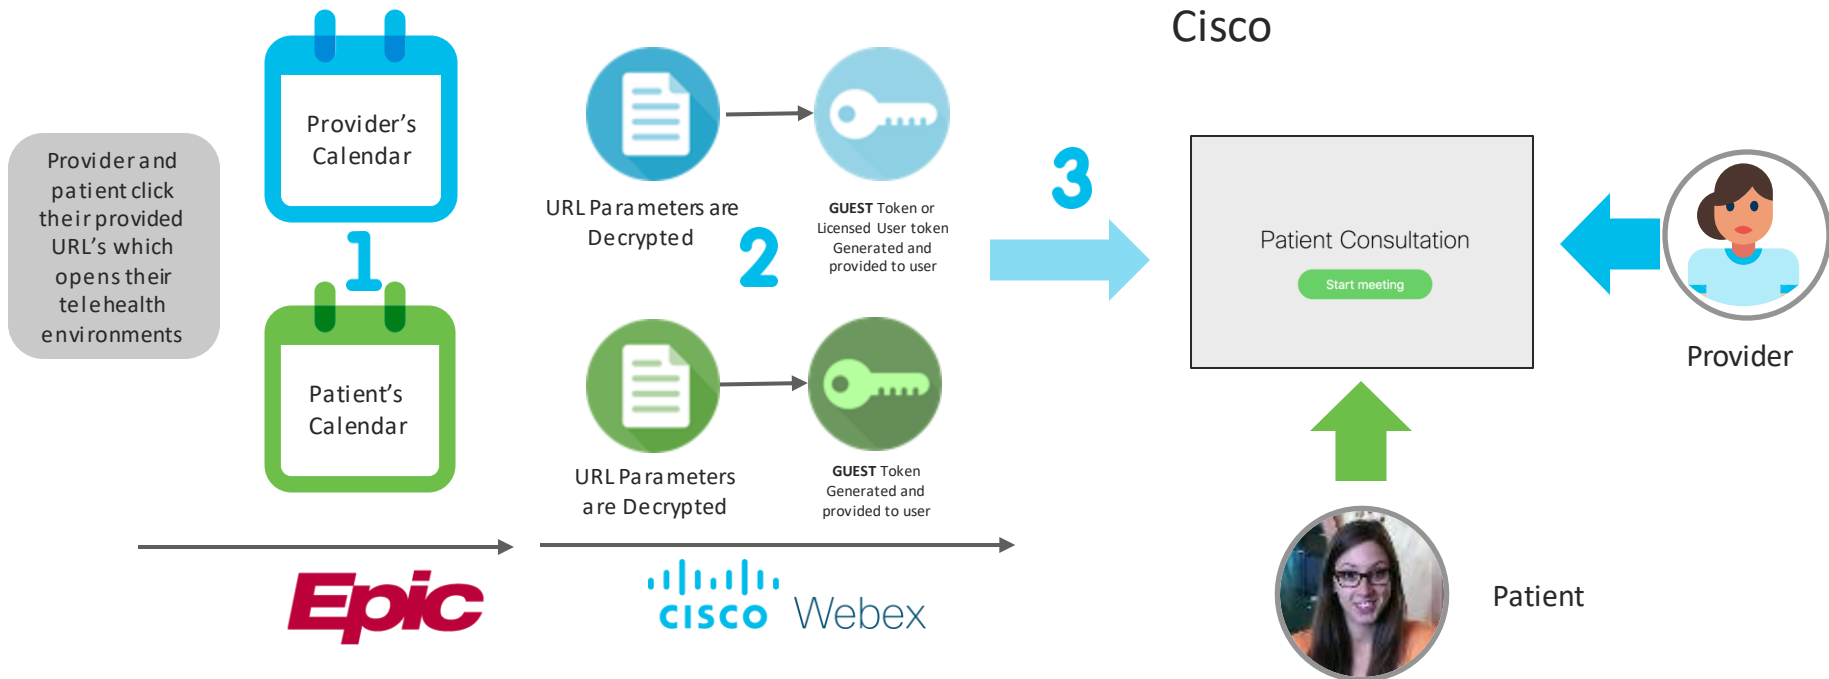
Cisco

Provider and patient click their provided URL's which opens their telehealth environments

Provider's Calendar

1

Patient's Calendar

URL Parameters are Decrypted

2

GUEST Token or Licensed User token Generated and provided to user

URL Parameters are Decrypted

GUEST Token Generated and provided to user

3

Patient Consultation

Start meeting

Provider

Patient

Epic

cisco Webex